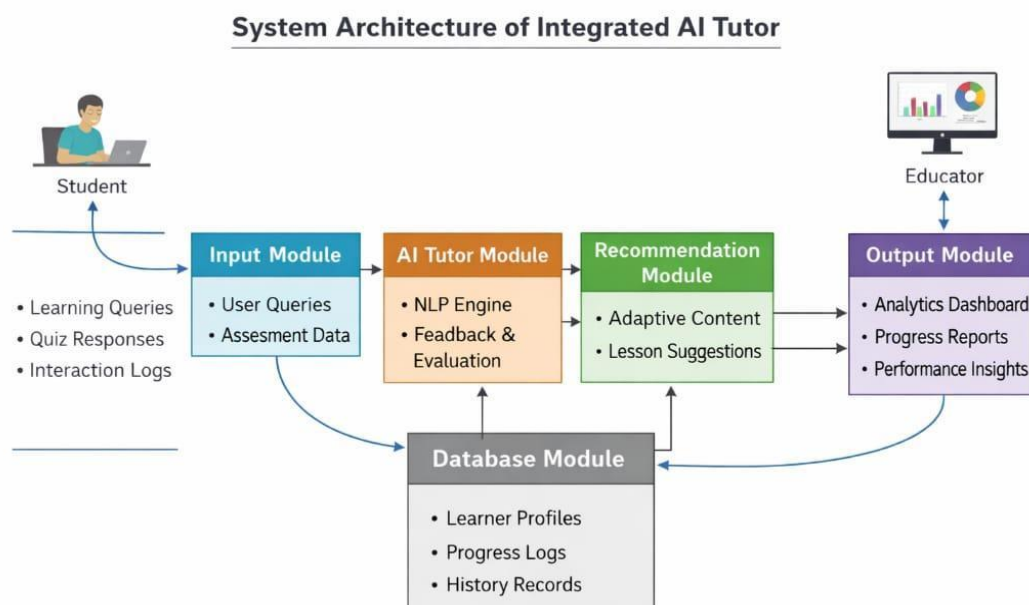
System Architecture of Integrated AI Tutor

Student

Educator

• Learning Queries
• Quiz Responses
• Interaction Logs

Input Module
• User Queries
• Assesment Data

AI Tutor Module
• NLP Engine
• Feedback & Evaluation

Recommendation Module
• Adaptive Content
• Lesson Suggestions

Output Module
• Analytics Dashboard
• Progress Reports
• Performance Insights

Database Module
• Learner Profiles
• Progress Logs
• History Records